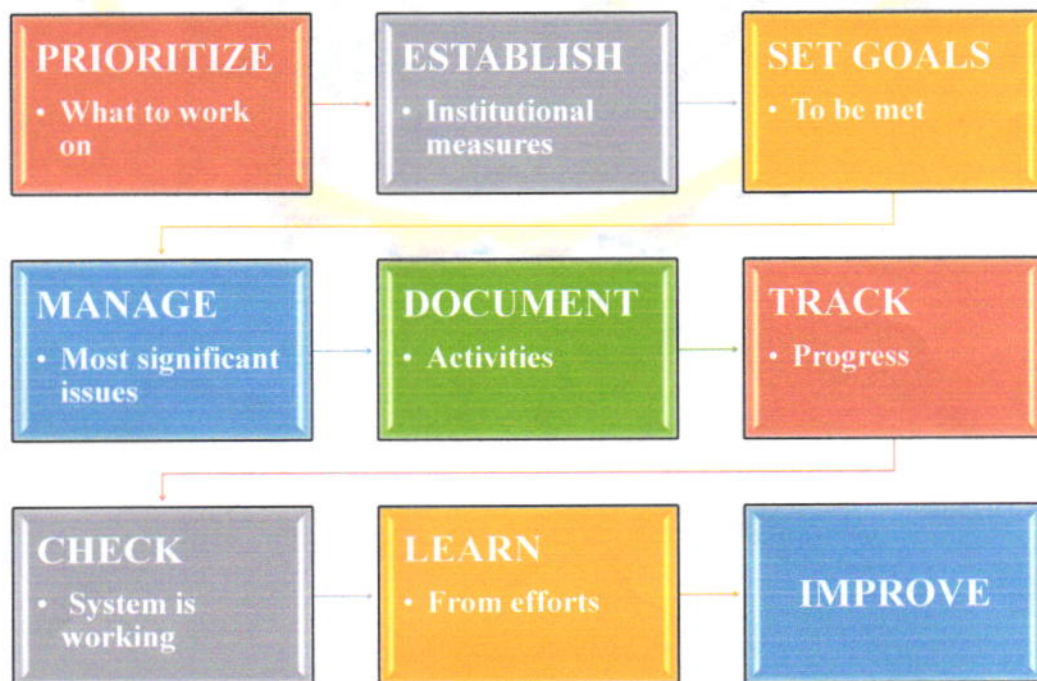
PRIORITIZE
• What to work on

ESTABLISH
• Institutional measures

SET GOALS
• To be met

MANAGE
• Most significant issues

DOCUMENT
• Activities

TRACK
• Progress

CHECK
• System is working

LEARN
• From efforts

IMPROVE